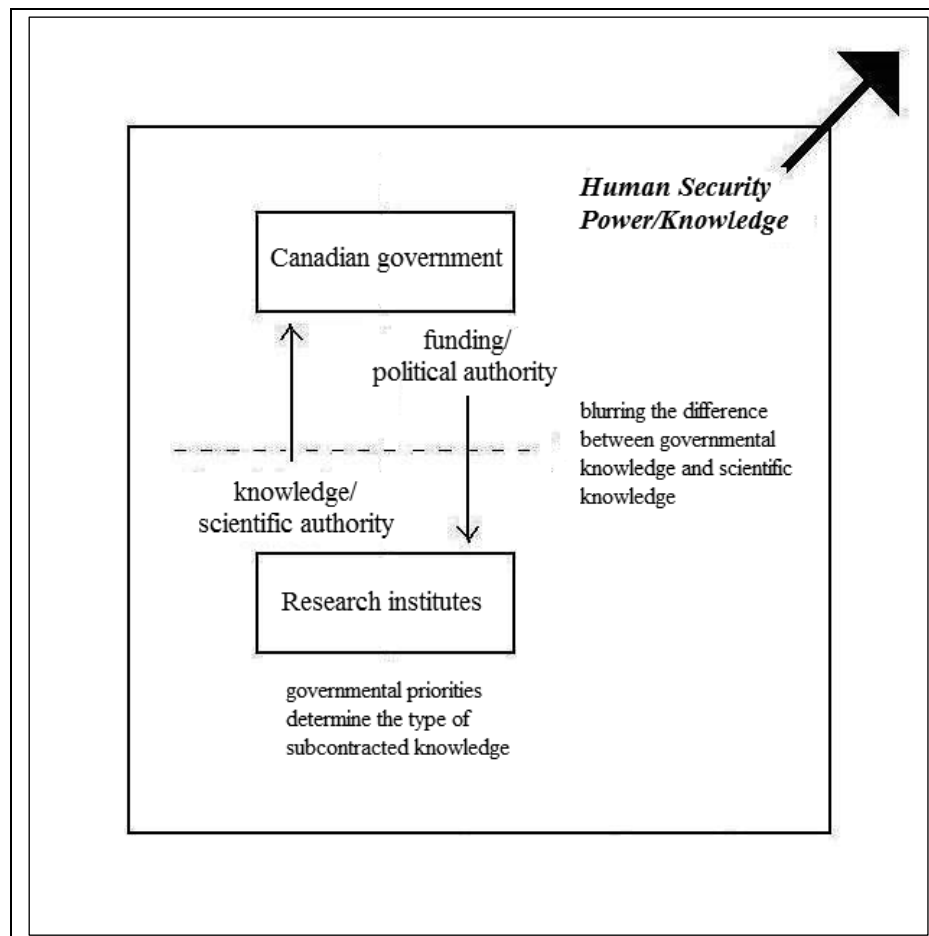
Human Security Power/Knowledge

Canadian government

funding/ political authority

blurring the difference between governmental knowledge and scientific knowledge

knowledge/ scientific authority

Research institutes

governmental priorities determine the type of subcontracted knowledge